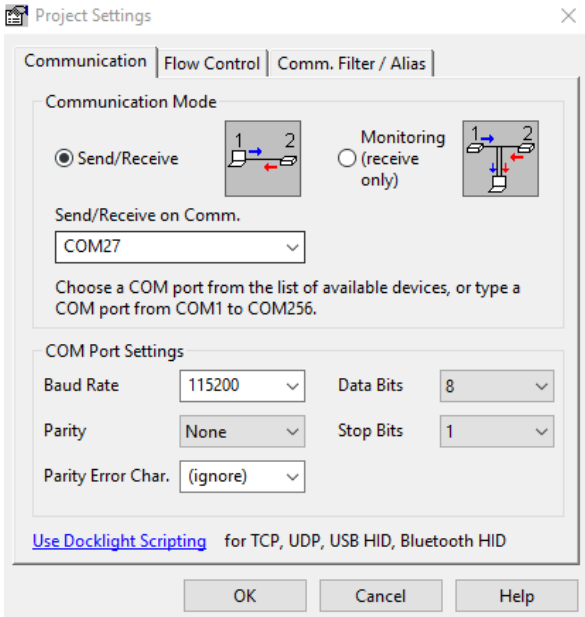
Project Settings

Communication | Flow Control | Comm. Filter / Alias

Communication Mode

Send/Receive

1 2

Monitoring (receive only)

1 2

Send/Receive on Comm.

COM27

Choose a COM port from the list of available devices, or type a COM port from COM1 to COM256.

COM Port Settings

Baud Rate 115200

Data Bits 8

Parity None

Stop Bits 1

Parity Error Char. (ignore)

Use Docklight Scripting for TCP, UDP, USB HID, Bluetooth HID

OK Cancel Help